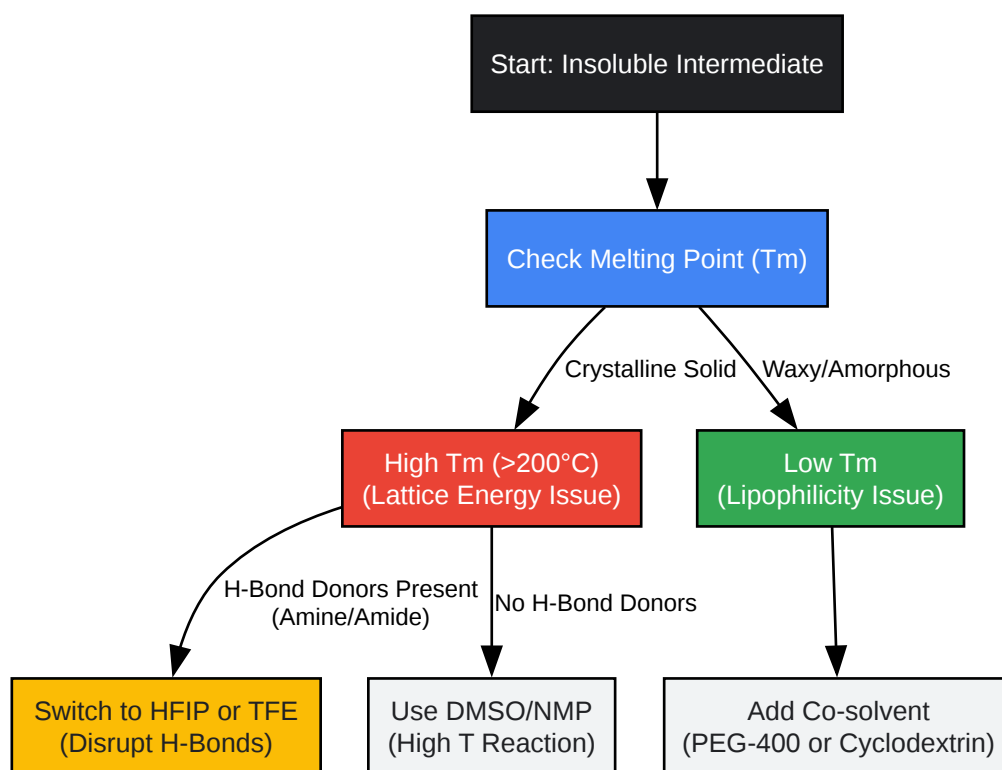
Start: Insoluble Intermediate

Check Melting Point (Tm)

Crystalline Solid

Waxy/Amorphous

High Tm (>200°C)
(Lattice Energy Issue)

Low Tm
(Lipophilicity Issue)

H-Bond Donors Present
(Amine/Amide)

No H-Bond Donors

Switch to HFIP or TFE
(Disrupt H-Bonds)

Use DMSO/NMP
(High T Reaction)

Add Co-solvent
(PEG-400 or Cyclodextrin)